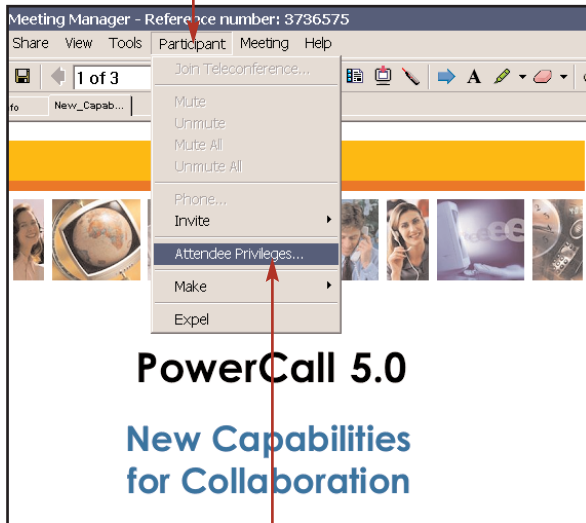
Meeting Manager - Reference number: 3736575

Share View Tools Participant Meeting Help

1 of 3

fo New_Capab...

Join Teleconference...

Mute

Unmute

Mute All

Unmute All

Phone...

Invite

Attendee Privileges...

Make

Expel

PowerCall 5.0

New Capabilities for Collaboration